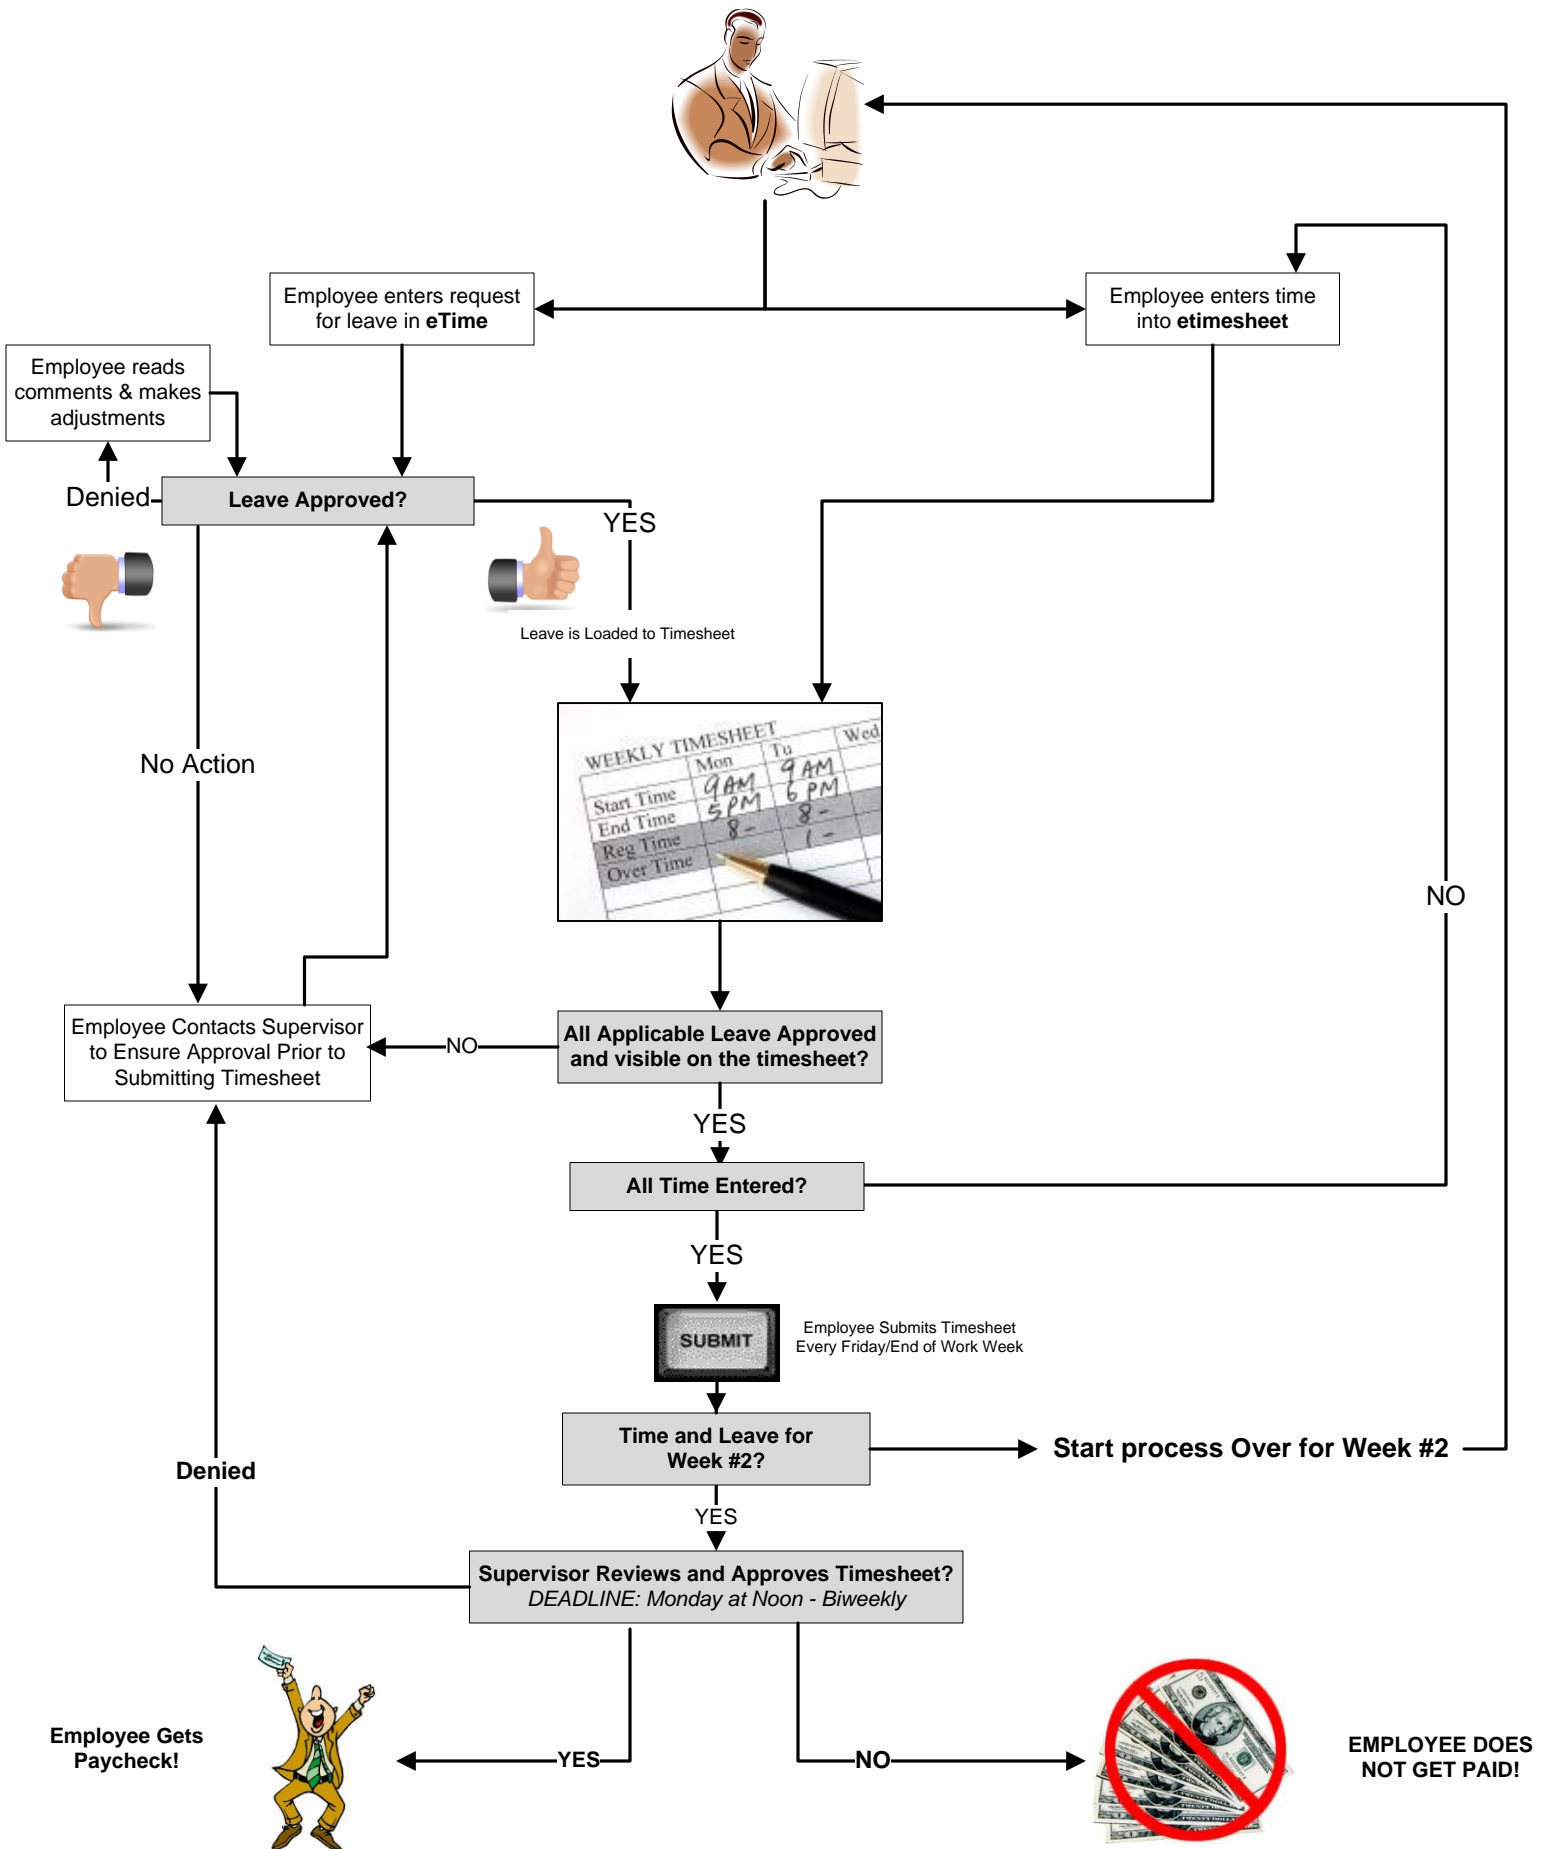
Employee enters request for leave in **eTime**

Employee enters time into **etimesheet**

Employee reads comments & makes adjustments

Denied

Leave Approved?

YES

Leave is Loaded to Timesheet

WEEKLY TIMESHEET

| | Mon | Tu | Wed |
|---|---|---|---|
| Start Time | 9AM | 9 AM | |
| End Time | 5PM | 6 PM | |
| Reg Time | 8 - | 8 - | |
| Over Time | | 1 - | |

No Action

NO

Employee Contacts Supervisor to Ensure Approval Prior to Submitting Timesheet

NO

All Applicable Leave Approved and visible on the timesheet?

YES

All Time Entered?

YES

SUBMIT

Employee Submits Timesheet Every Friday/End of Work Week

Time and Leave for Week #2?

Start process Over for Week #2

Denied

YES

Supervisor Reviews and Approves Timesheet?
DEADLINE: Monday at Noon - Biweekly

Employee Gets Paycheck!

YES

NO

EMPLOYEE DOES NOT GET PAID!